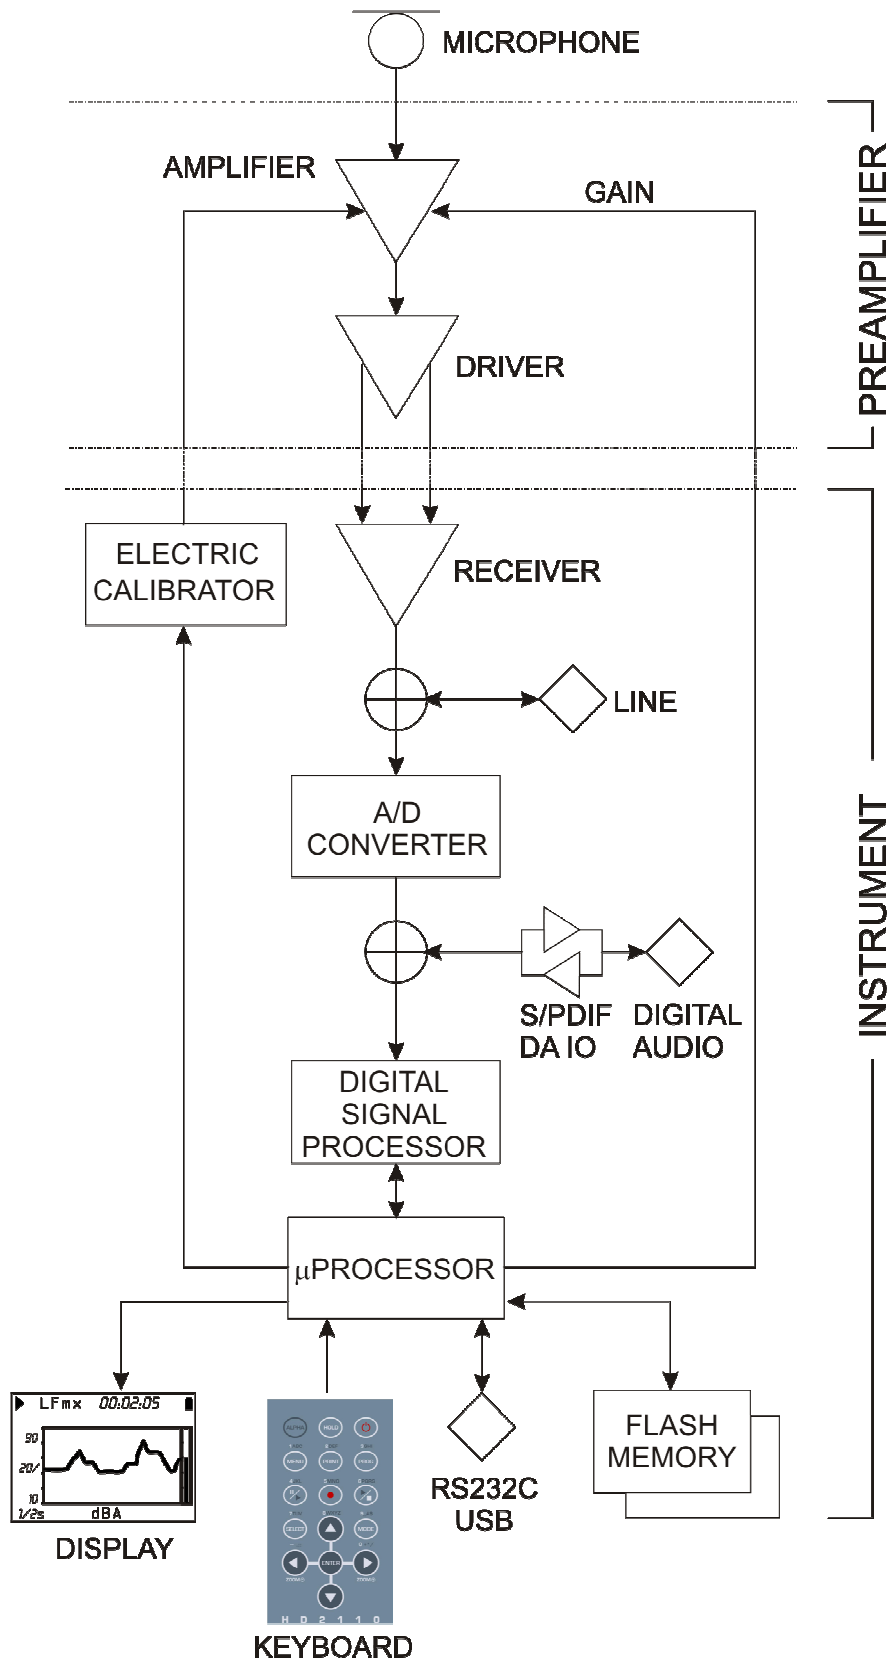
MICROPHONE

PREAMPLIFIER

AMPLIFIER

GAIN

DRIVER

INSTRUMENT

ELECTRIC CALIBRATOR

RECEIVER

LINE

A/D CONVERTER

S/PDIF DA IO

DIGITAL AUDIO

DIGITAL SIGNAL PROCESSOR

μPROCESSOR

LFmx 00:02:05

30

20

10

1/2s

dBA

DISPLAY

ENTER

SELECT

MODE

HOLD

H D 2 1 1 0

KEYBOARD

RS232C USB

FLASH MEMORY